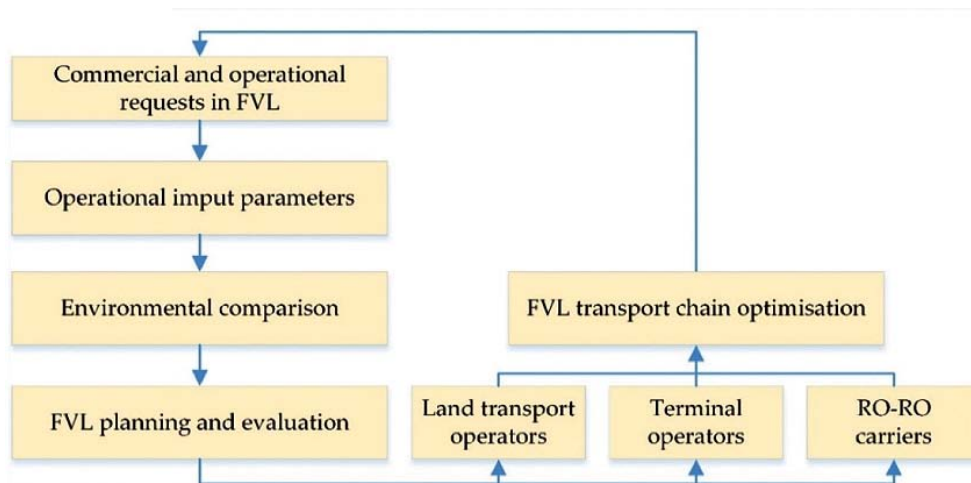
Commercial and operational requests in FVL

Operational imput parameters

Environmental comparison

FVL planning and evaluation

FVL transport chain optimisation

Land transport operators

Terminal operators

RO-RO carriers